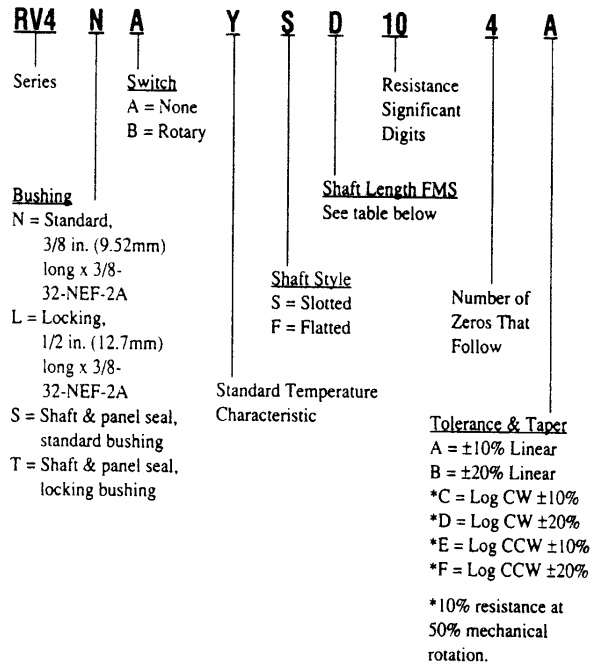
RV4 N A Y S D 10 4 A

Series

Switch
A = None
B = Rotary

Resistance Significant Digits

Bushing
N = Standard, 3/8 in. (9.52mm) long x 3/8-32-NEF-2A
L = Locking, 1/2 in. (12.7mm) long x 3/8-32-NEF-2A
S = Shaft & panel seal, standard bushing
T = Shaft & panel seal, locking bushing

Shaft Length FMS
See table below

Shaft Style
S = Slotted
F = Flatted

Number of Zeros That Follow

Standard Temperature Characteristic

Tolerance & Taper
A = ±10% Linear
B = ±20% Linear
*C = Log CW ±10%
*D = Log CW ±20%
*E = Log CCW ±10%
*F = Log CCW ±20%

*10% resistance at 50% mechanical rotation.